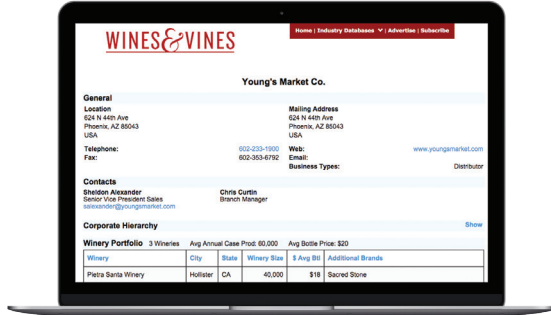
WINES&VINES

Home | Industry Databases | Advertise | Subscribe

Young's Market Co.

General

Location
624 N 44th Ave
Phoenix, AZ 85043
USA

Mailing Address
624 N 44th Ave
Phoenix, AZ 85043
USA

Telephone: 602-233-1900
Fax: 602-353-6792

Web: www.youngsmarket.com
Email:
Business Types: Distributor

Contacts

Sheldon Alexander
Senior Vice President Sales
salexander@youngsmarket.com

Chris Curtin
Branch Manager

Corporate Hierarchy Show

Winery Portfolio 3 Wineries Avg Annual Case Prod: 60,000 Avg Bottle Price: $20

| Winery | City | State | Winery Size | $ Avg Btl | Additional Brands |
|---|---|---|---|---|---|
| Pietra Santa Winery | Hollister | CA | 40,000 | $18 | Sacred Stone |